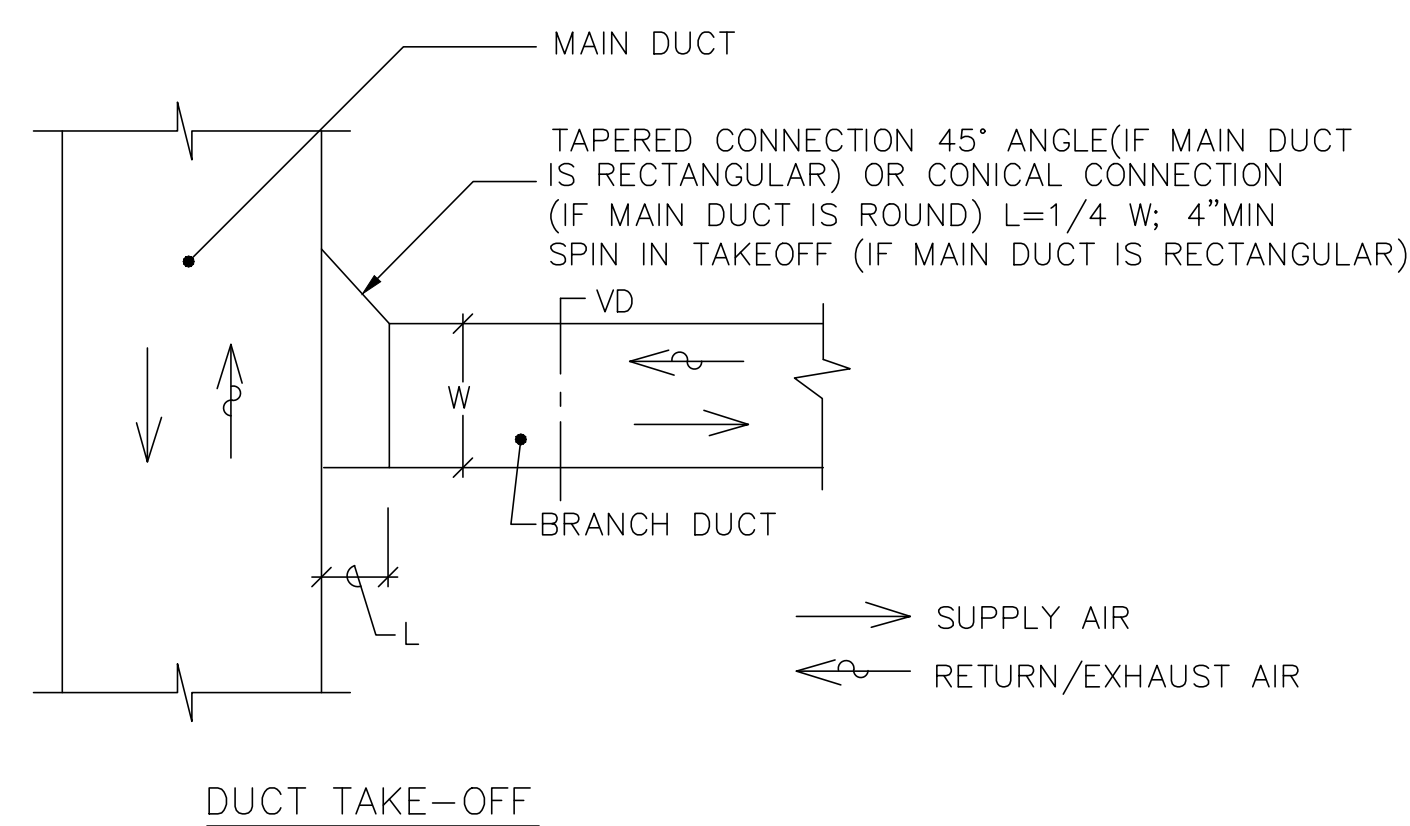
MAIN DUCT

TAPERED CONNECTION 45° ANGLE(IF MAIN DUCT IS RECTANGULAR) OR CONICAL CONNECTION (IF MAIN DUCT IS ROUND) L=1/4 W; 4"MIN SPIN IN TAKEOFF (IF MAIN DUCT IS RECTANGULAR)

VD

W

BRANCH DUCT

L

SUPPLY AIR

RETURN/EXHAUST AIR

DUCT TAKE-OFF